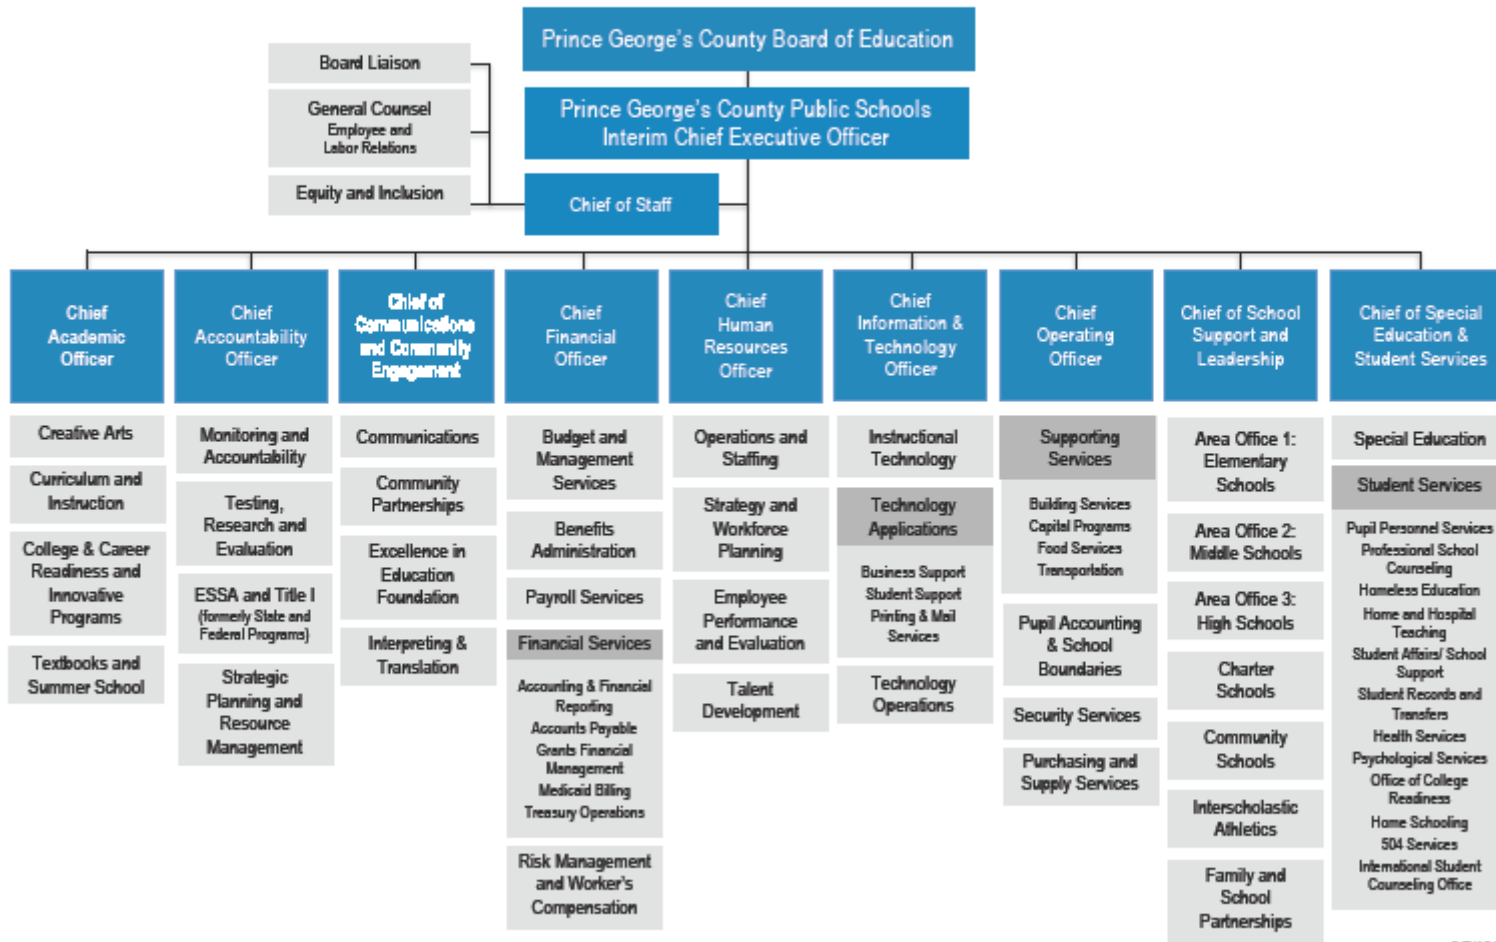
Prince George's County Board of Education

Prince George's County Public Schools Interim Chief Executive Officer

Board Liaison

General Counsel Employee and Labor Relations

Equity and Inclusion

Chief of Staff

Chief Academic Officer

Creative Arts

Curriculum and Instruction

College & Career Readiness and Innovative Programs

Textbooks and Summer School

Chief Accountability Officer

Monitoring and Accountability

Testing, Research and Evaluation

ESSA and Title I (formerly State and Federal Programs)

Strategic Planning and Resource Management

Chief of Communications and Community Engagement

Communications

Community Partnerships

Excellence in Education Foundation

Interpreting & Translation

Chief Financial Officer

Budget and Management Services

Benefits Administration

Payroll Services

Financial Services

Accounting & Financial Reporting
Accounts Payable
Grants Financial Management
Medicaid Billing
Treasury Operations

Risk Management and Worker's Compensation

Chief Human Resources Officer

Operations and Staffing

Strategy and Workforce Planning

Employee Performance and Evaluation

Talent Development

Chief Information & Technology Officer

Instructional Technology

Technology Applications

Business Support
Student Support
Printing & Mail Services

Technology Operations

Chief Operating Officer

Supporting Services

Building Services
Capital Programs
Food Services
Transportation

Pupil Accounting & School Boundaries

Security Services

Purchasing and Supply Services

Chief of School Support and Leadership

Area Office 1: Elementary Schools

Area Office 2: Middle Schools

Area Office 3: High Schools

Charter Schools

Community Schools

Interscholastic Athletics

Family and School Partnerships

Chief of Special Education & Student Services

Special Education

Student Services

Pupil Personnel Services
Professional School Counseling
Homeless Education
Home and Hospital Teaching
Student Affairs/ School Support
Student Records and Transfers
Health Services
Psychological Services
Office of College Readiness
Home Schooling
504 Services
International Student Counseling Office